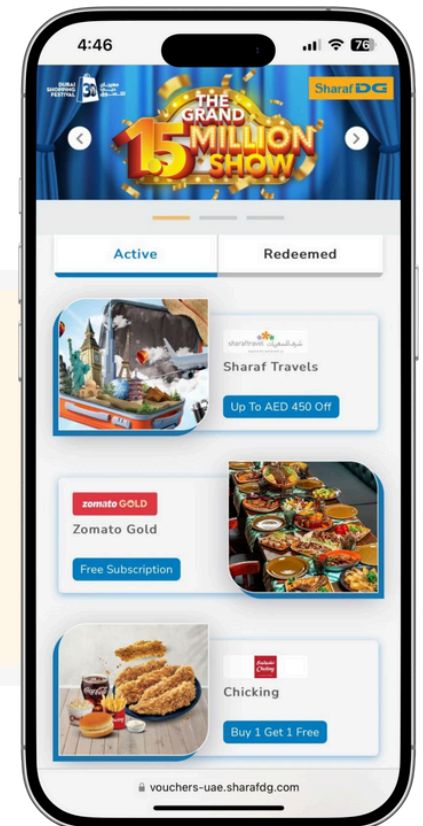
4:46

76

DUBAI SHOPPING FESTIVAL 30

Sharaf DG

THE GRAND 1.5 MILLION SHOW

Active

Redeemed

sharaftravel

Sharaf Travels

Up To AED 450 Off

zomato GOLD

Zomato Gold

Free Subscription

Chicking

Chicking

Buy 1 Get 1 Free

vouchers-uae.sharafdg.com